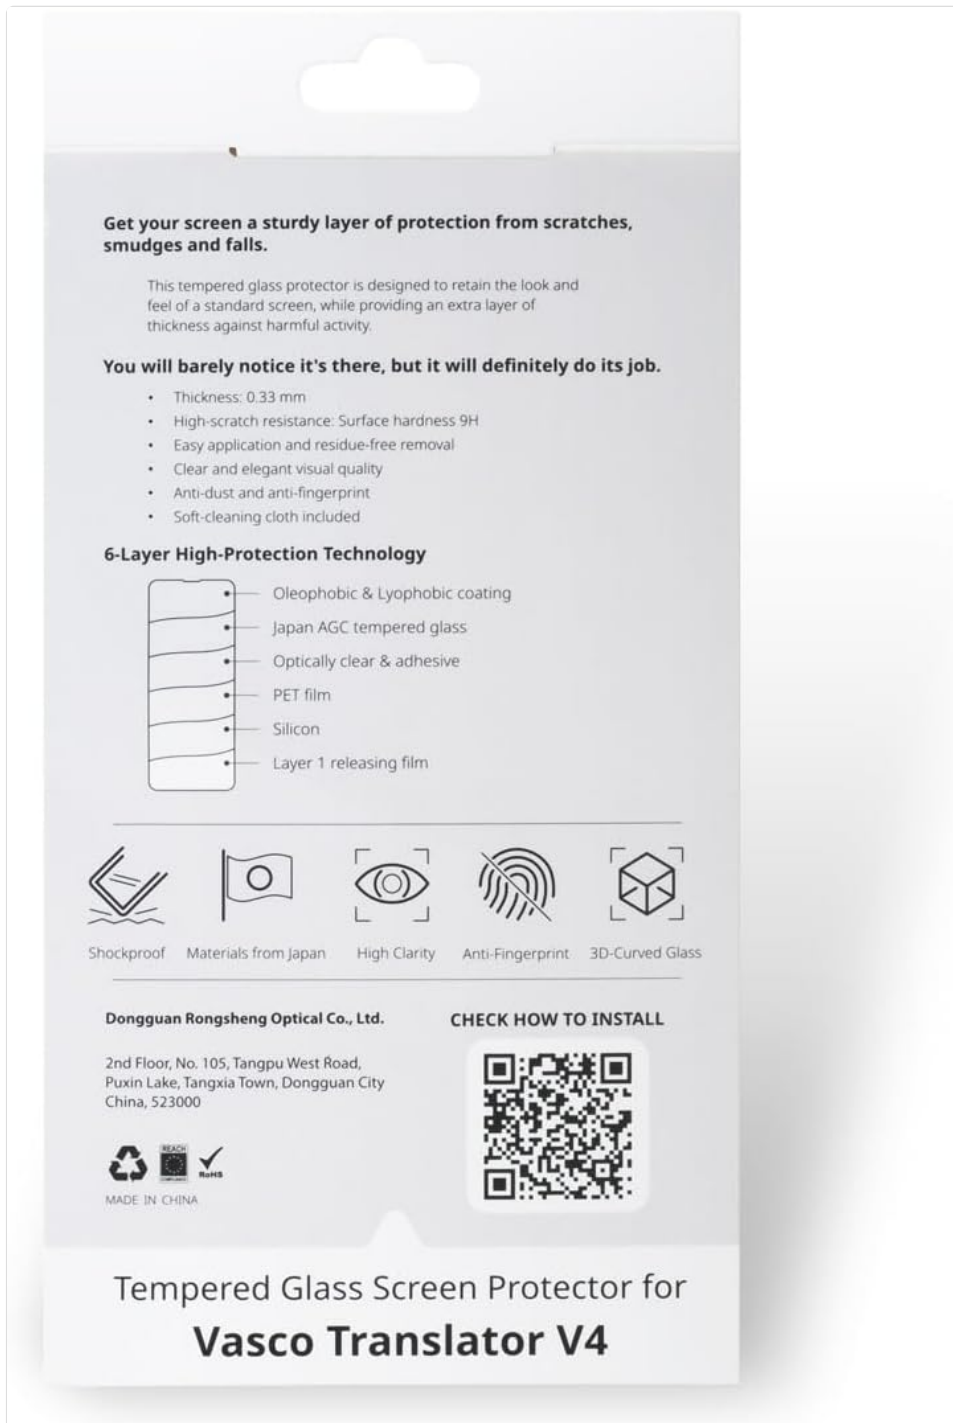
Get your screen a sturdy layer of protection from scratches, smudges and falls.

This tempered glass protector is designed to retain the look and feel of a standard screen, while providing an extra layer of thickness against harmful activity.

You will barely notice it's there, but it will definitely do its job.

- Thickness: 0.33 mm
- High-scratch resistance: Surface hardness 9H
- Easy application and residue-free removal
- Clear and elegant visual quality
- Anti-dust and anti-fingerprint
- Soft-cleaning cloth included

6-Layer High-Protection Technology

Oleophobic & Lyophobic coating
Japan AGC tempered glass
Optically clear & adhesive
PET film
Silicon
Layer 1 releasing film

Shockproof
Materials from Japan
High Clarity
Anti-Fingerprint
3D-Curved Glass

Dongguan Rongsheng Optical Co., Ltd.

2nd Floor, No. 105, Tangpu West Road, Puxin Lake, Tangxia Town, Dongguan City China, 523000

REACH
RoHS

MADE IN CHINA

CHECK HOW TO INSTALL

Tempered Glass Screen Protector for
Vasco Translator V4